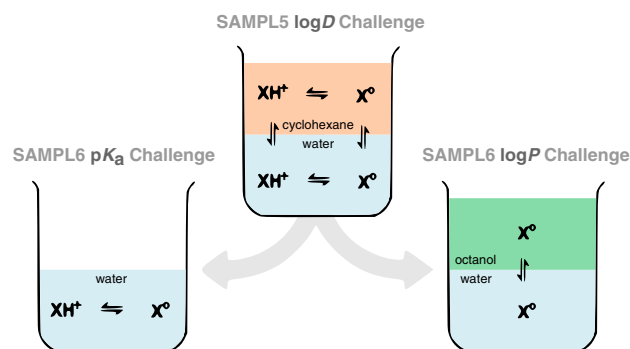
SAMPL5 log$D$ Challenge

XH$^+$ $\leftrightharpoons$ X$^o$

cyclohexane

water

XH$^+$ $\leftrightharpoons$ X$^o$

SAMPL6 p$K_a$ Challenge

water

XH$^+$ $\leftrightharpoons$ X$^o$

SAMPL6 log$P$ Challenge

X$^o$

octanol

water

X$^o$